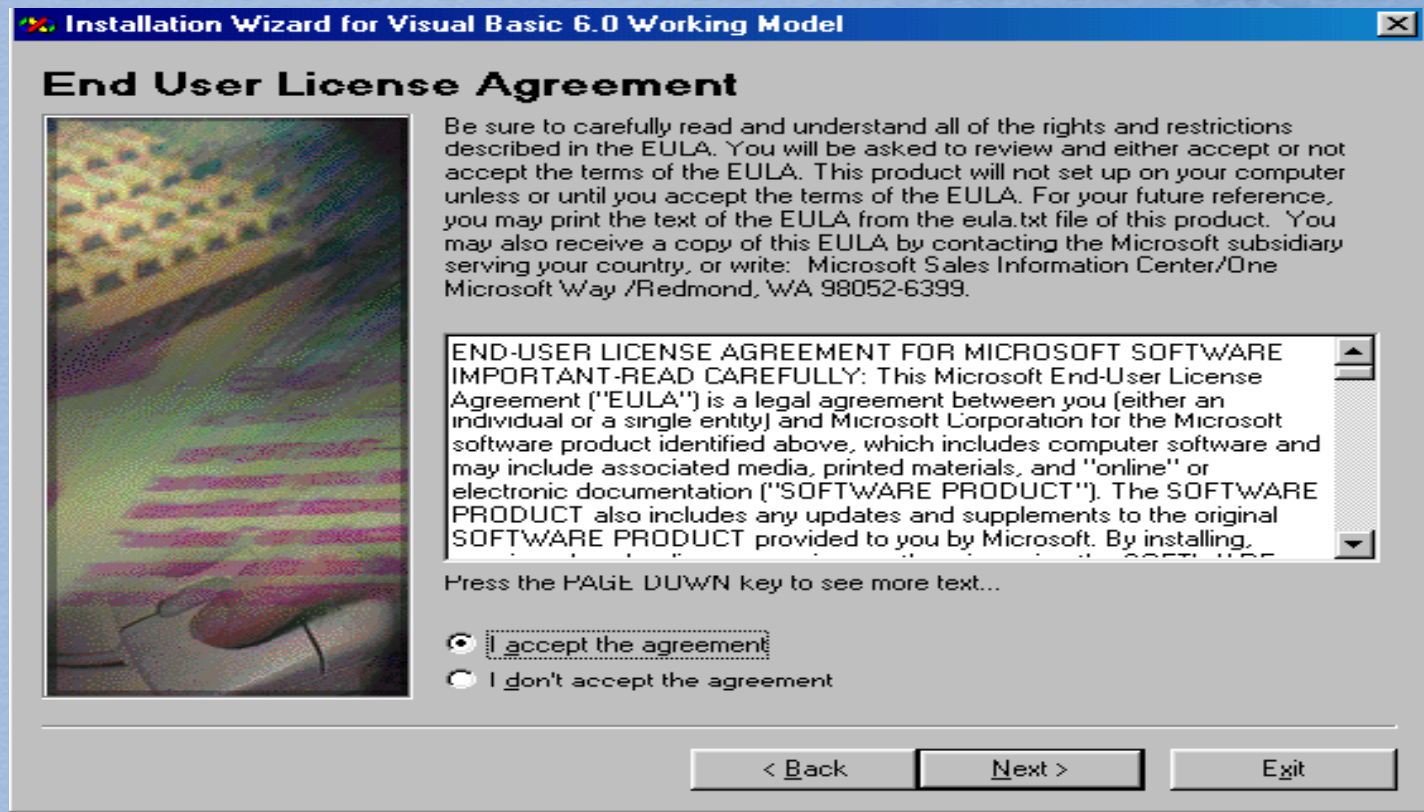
Installation Wizard for Visual Basic 6.0 Working Model

End User License Agreement

Be sure to carefully read and understand all of the rights and restrictions described in the EULA. You will be asked to review and either accept or not accept the terms of the EULA. This product will not set up on your computer unless or until you accept the terms of the EULA. For your future reference, you may print the text of the EULA from the eula.txt file of this product. You may also receive a copy of this EULA by contacting the Microsoft subsidiary serving your country, or write: Microsoft Sales Information Center/One Microsoft Way /Redmond, WA 98052-6399.

END-USER LICENSE AGREEMENT FOR MICROSOFT SOFTWARE
IMPORTANT-READ CAREFULLY: This Microsoft End-User License Agreement ("EULA") is a legal agreement between you (either an individual or a single entity) and Microsoft Corporation for the Microsoft software product identified above, which includes computer software and may include associated media, printed materials, and "online" or electronic documentation ("SOFTWARE PRODUCT"). The SOFTWARE PRODUCT also includes any updates and supplements to the original SOFTWARE PRODUCT provided to you by Microsoft. By installing, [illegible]

Press the PAGE DOWN key to see more text...

I accept the agreement

I don't accept the agreement

< Back

Next >

Exit